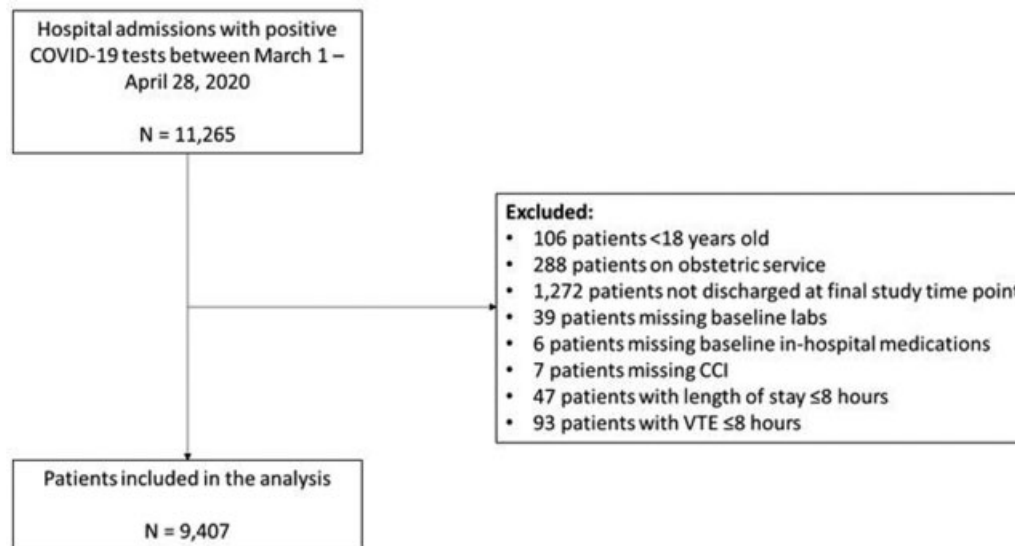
Hospital admissions with positive COVID-19 tests between March 1 – April 28, 2020

N = 11,265

Excluded:
• 106 patients <18 years old
• 288 patients on obstetric service
• 1,272 patients not discharged at final study time point
• 39 patients missing baseline labs
• 6 patients missing baseline in-hospital medications
• 7 patients missing CCI
• 47 patients with length of stay ≤8 hours
• 93 patients with VTE ≤8 hours

Patients included in the analysis

N = 9,407